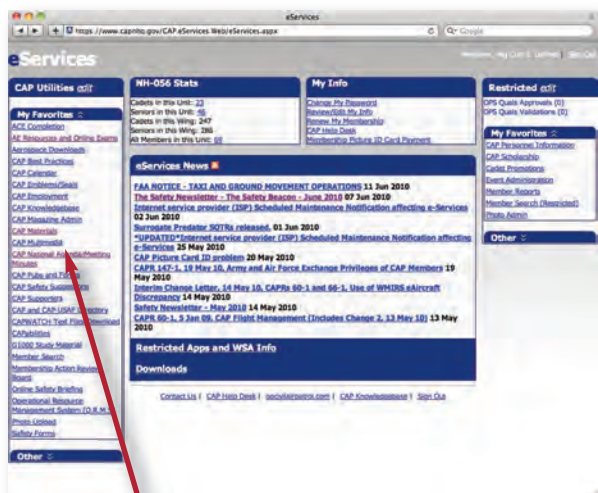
eServices

https://www.capnhq.gov/CAP.eServices.Web/eServices.aspx

Google

eServices

Welcome, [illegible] | Sign Out

CAP Utilities edit

My Favorites

ACE Completion
AE Resources and Online Exams
Aerospace Downloads
CAP Best Practices
CAP Calendar
CAP Emblems/Seals
CAP Employment
CAP Knowledgebase
CAP Magazine Admin
CAP Materials
CAP Multimedia
CAP National Awards/Meeting Minutes
CAP Pubs and Forms
CAP Safety Suggestions
CAP Supporters
CAP and CAP-USAF Directory
CAPWATCH Tool Flash Download
CAPabilities
G1000 Study Material
Member Search
Membership Action Review Board
Online Safety Briefing
Operational Resource Management System (O.R.M.S.)
Photo Upload
Safety Forms

Other

NH-056 Stats

Cadets in this Unit: 23
Seniors in this Unit: 46
Cadets in this Wing: 247
Seniors in this Wing: 286
All Members in this Unit: 69

My Info

Change My Password
Review/Edit My Info
Renew My Membership
CAP Help Desk
Membership Picture ID Card Payment

eServices News

FAA NOTICE - TAXI AND GROUND MOVEMENT OPERATIONS 11 Jun 2010
The Safety Newsletter - The Safety Beacon - June 2010 07 Jun 2010
Internet service provider (ISP) Scheduled Maintenance Notification affecting e-Services 02 Jun 2010
Surrogate Predator SOTRs released. 01 Jun 2010
*UPDATED*Internet service provider (ISP) Scheduled Maintenance Notification affecting e-Services 25 May 2010
CAP Picture Card ID problem 20 May 2010
CAPR 147-1, 19 May 10, Army and Air Force Exchange Privileges of CAP Members 19 May 2010
Interim Change Letter, 14 May 10, CAPRs 60-1 and 66-1, Use of WMIRS eAircraft Discrepancy 14 May 2010
Safety Newsletter - May 2010 14 May 2010
CAPR 60-1, 9 Jan 09, CAP Flight Management (Includes Change 2, 13 May 10) 13 May 2010

Restricted Apps and WSA Info

Downloads

Contact Us | CAP Help Desk | gocivilairpatrol.com | CAP Knowledgebase | Sign Out

Restricted edit

OPS Quals Approvals (0)
OPS Quals Validations (0)

My Favorites

CAP Personnel Information
CAP Scholarship
Cadet Promotions
Event Administration
Member Reports
Member Search (Restricted)
Photo Admin

Other